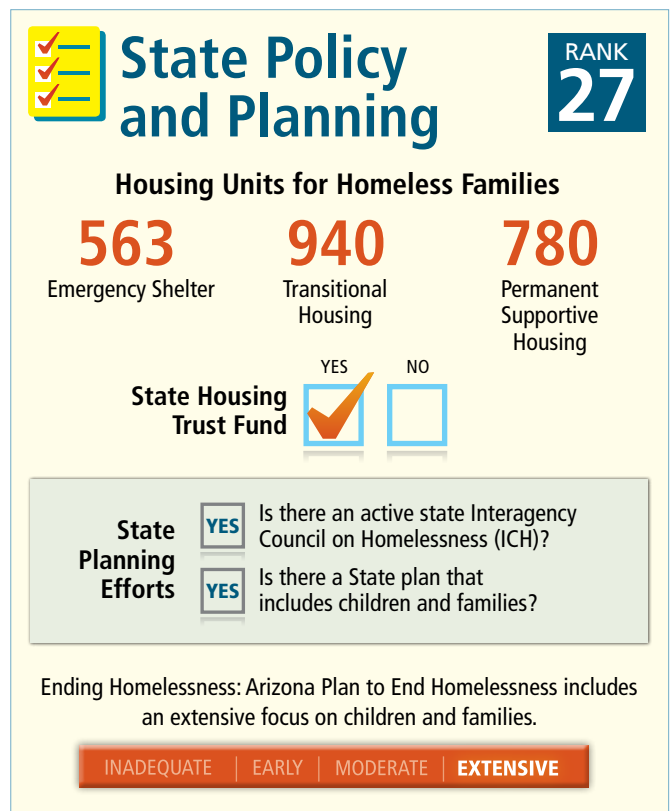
State Policy and Planning

RANK 27

Housing Units for Homeless Families

563
Emergency Shelter

940
Transitional Housing

780
Permanent Supportive Housing

State Housing Trust Fund

YES NO

State Planning Efforts

YES Is there an active state Interagency Council on Homelessness (ICH)?

YES Is there a State plan that includes children and families?

Ending Homelessness: Arizona Plan to End Homelessness includes an extensive focus on children and families.

INADEQUATE | EARLY | MODERATE | EXTENSIVE